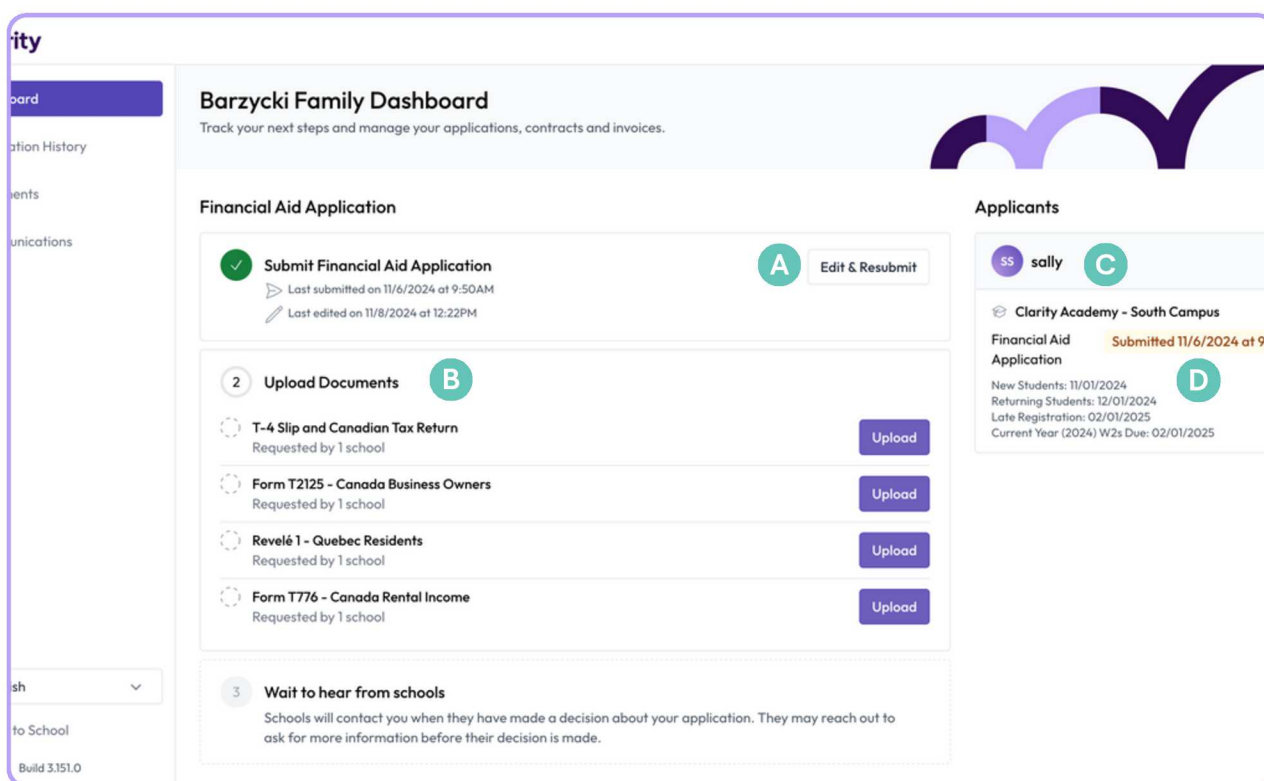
rity

oard

ation History

ents

unications

sh

to School

Build 3.151.0

Barzycki Family Dashboard

Track your next steps and manage your applications, contracts and invoices.

Financial Aid Application

Submit Financial Aid Application

Last submitted on 11/6/2024 at 9:50AM

Last edited on 11/8/2024 at 12:22PM

A

Edit & Resubmit

2 Upload Documents

B

T-4 Slip and Canadian Tax Return
Requested by 1 school

Upload

Form T2125 - Canada Business Owners
Requested by 1 school

Upload

Revelé 1 - Quebec Residents
Requested by 1 school

Upload

Form T776 - Canada Rental Income
Requested by 1 school

Upload

3 Wait to hear from schools

Schools will contact you when they have made a decision about your application. They may reach out to ask for more information before their decision is made.

Applicants

SS sally

C

Clarity Academy - South Campus

Financial Aid Application

Submitted 11/6/2024 at 9

D

New Students: 11/01/2024
Returning Students: 12/01/2024
Late Registration: 02/01/2025
Current Year (2024) W2s Due: 02/01/2025